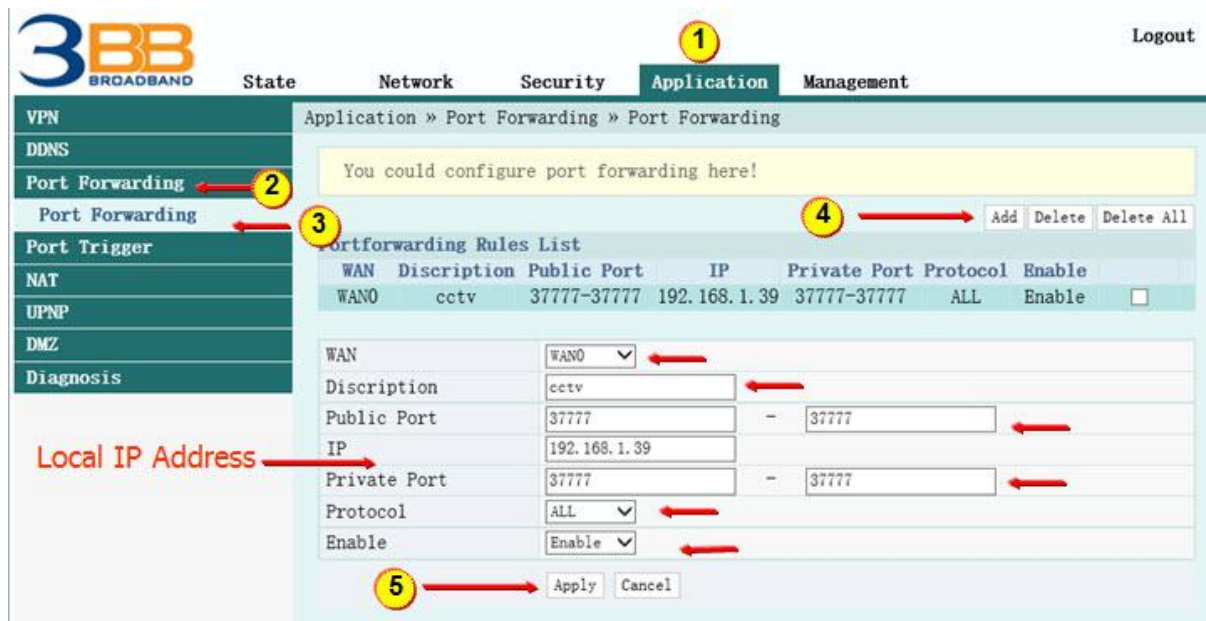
3BB BROADBAND

Logout

State Network Security Application Management

1

VPN
DDNS
Port Forwarding
Port Forwarding
Port Trigger
NAT
UPNP
DMZ
Diagnosis

2

3

Application » Port Forwarding » Port Forwarding

You could configure port forwarding here!

4

Add Delete Delete All

Portforwarding Rules List

| WAN | Discription | Public Port | IP | Private Port | Protocol | Enable | |
|---|---|---|---|---|---|---|---|
| WAN0 | cctv | 37777-37777 | 192.168.1.39 | 37777-37777 | ALL | Enable | |

| | | | |
|---|---|---|---|
| WAN | WAN0 | | |
| Discription | cctv | | |
| Public Port | 37777 | - | 37777 |
| IP | 192.168.1.39 | | |
| Private Port | 37777 | - | 37777 |
| Protocol | ALL | | |
| Enable | Enable | | |

Local IP Address

5

Apply Cancel